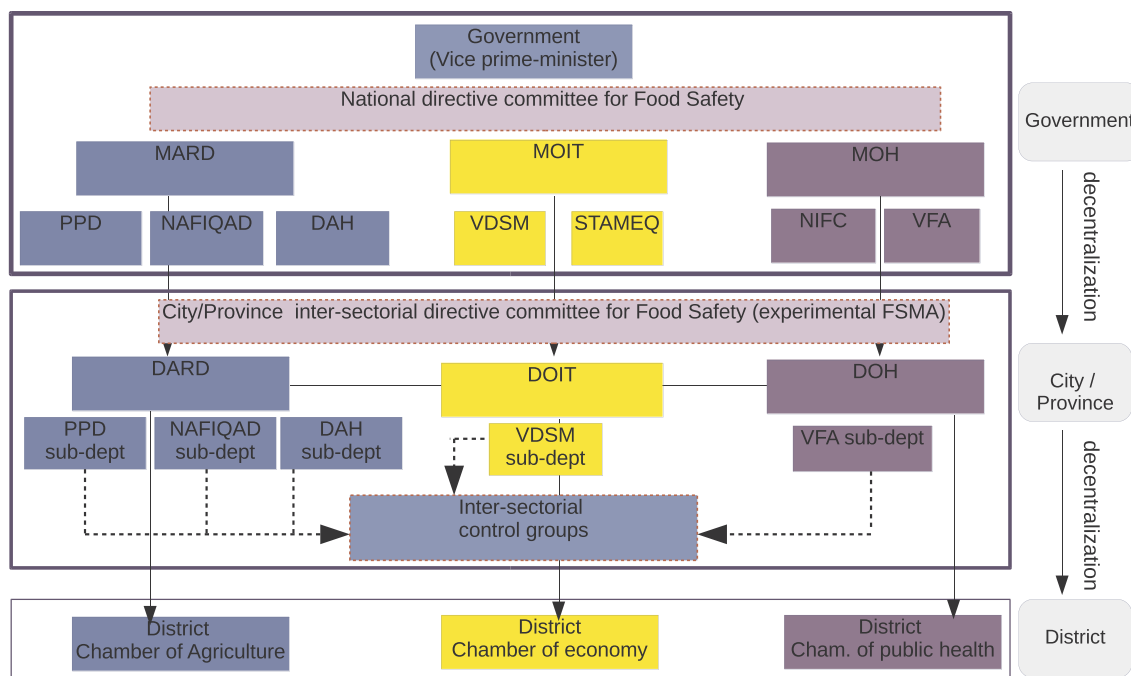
Government
(Vice prime-minister)

National directive committee for Food Safety

MARD

PPD

NAFIQAD

DAH

MOIT

VDSM

STAMEQ

MOH

NIFC

VFA

Government

decentralization

City/Province inter-sectorial directive committee for Food Safety (experimental FSMA)

DARD

PPD sub-dept

NAFIQAD sub-dept

DAH sub-dept

DOIT

VDSM sub-dept

DOH

VFA sub-dept

Inter-sectorial control groups

City / Province

decentralization

District Chamber of Agriculture

District Chamber of economy

District Cham. of public health

District